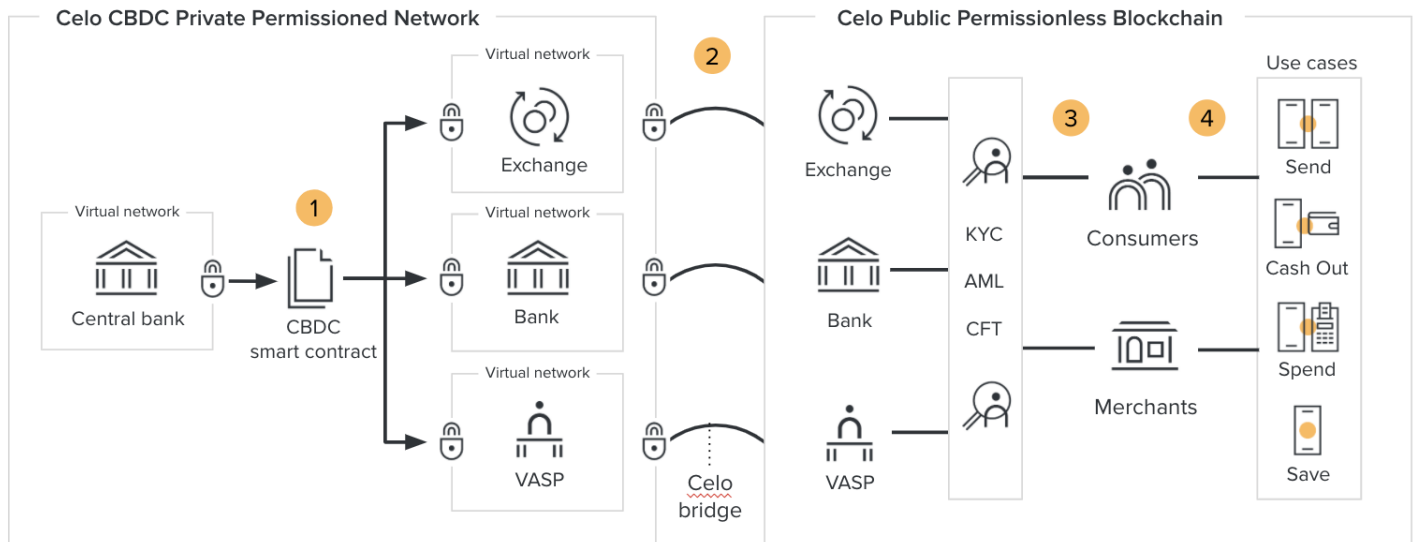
Celo CBDC Private Permissioned Network

Virtual network
Central bank

1
CBDC smart contract

Virtual network
Exchange

Virtual network
Bank

Virtual network
VASP

2

Celo bridge

Celo Public Permissionless Blockchain

Exchange

Bank

VASP

KYC
AML
CFT

3
Consumers

Merchants

4

Use cases
Send
Cash Out
Spend
Save